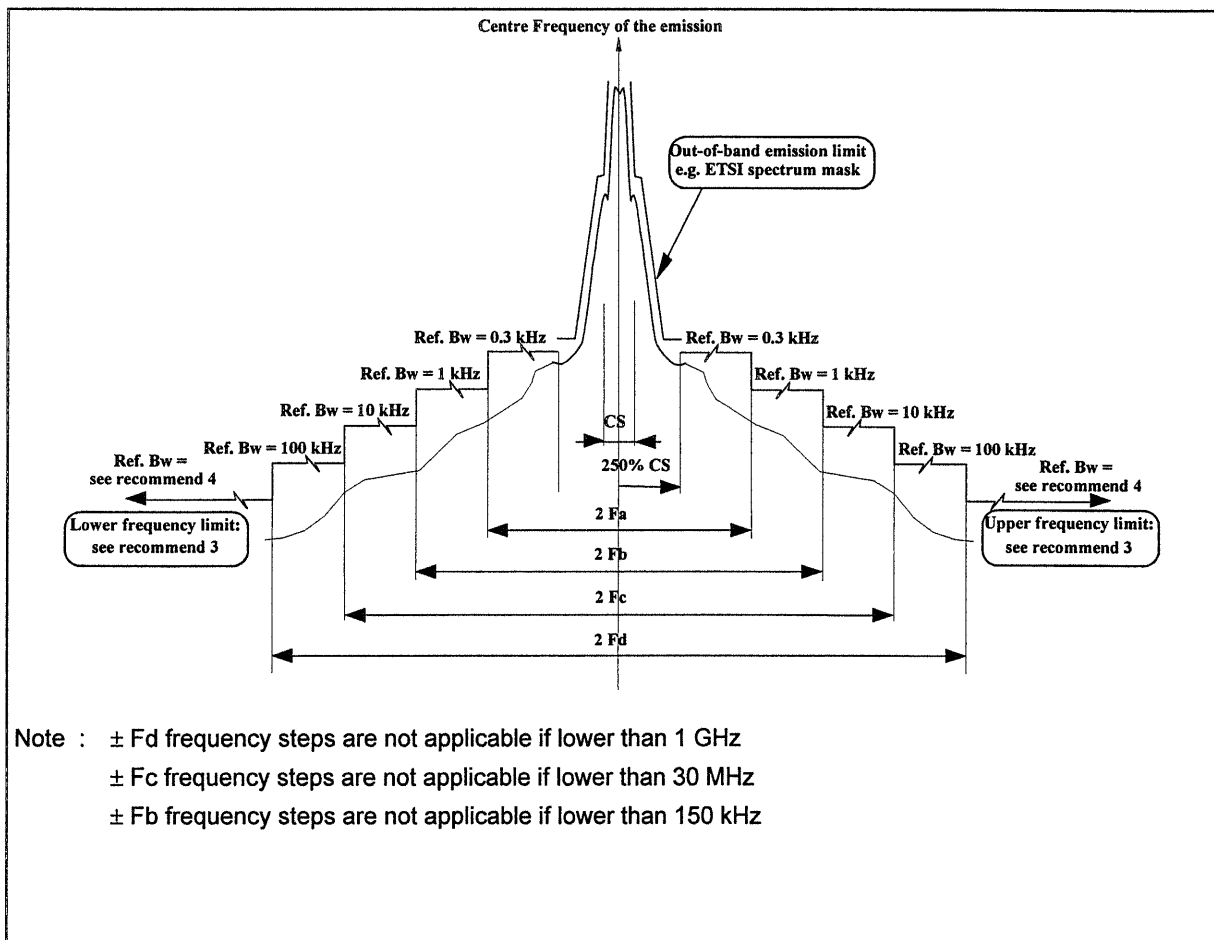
Centre Frequency of the emission

Out-of-band emission limit e.g. ETSI spectrum mask

Ref. Bw = 0.3 kHz

Ref. Bw = 0.3 kHz

Ref. Bw = 1 kHz

Ref. Bw = 1 kHz

Ref. Bw = 10 kHz

Ref. Bw = 10 kHz

Ref. Bw = 100 kHz

Ref. Bw = 100 kHz

CS

250% CS

Ref. Bw = see recommend 4

Ref. Bw = see recommend 4

Lower frequency limit: see recommend 3

Upper frequency limit: see recommend 3

2 Fa

2 Fb

2 Fc

2 Fd

Note : ± Fd frequency steps are not applicable if lower than 1 GHz
± Fc frequency steps are not applicable if lower than 30 MHz
± Fb frequency steps are not applicable if lower than 150 kHz